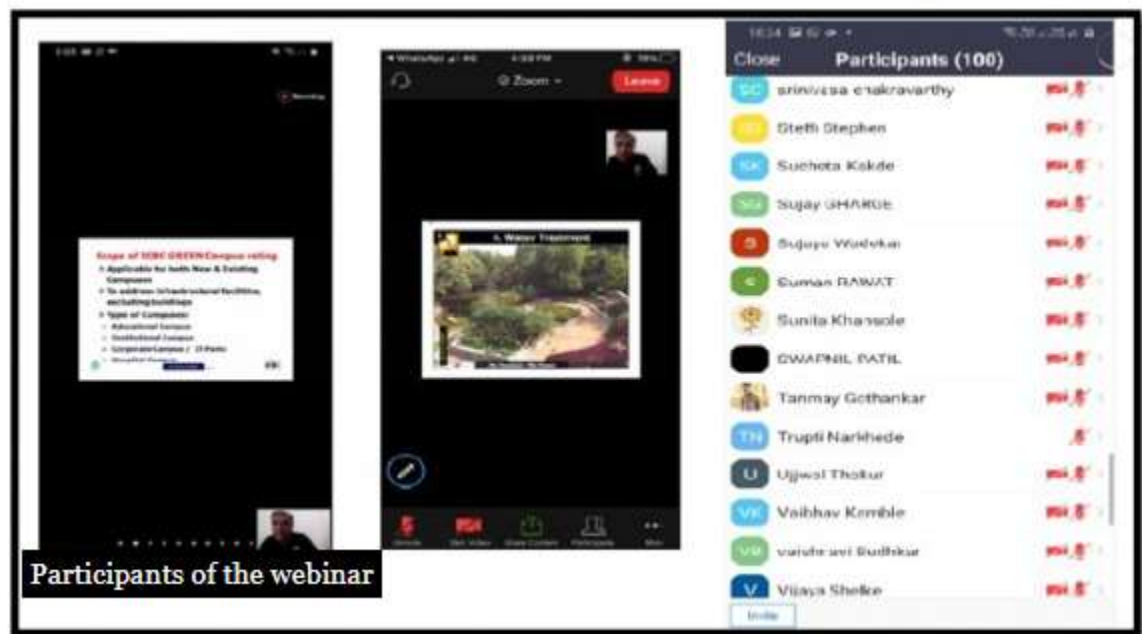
Scope of IGBC GREEN Campus rating
Applicable for both New & Existing Campuses
To address infrastructural facilities, excluding buildings
Type of Campuses:
Educational Campus
Institutional Campus
Corporate Campus / IT Parks
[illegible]

Zoom
Leave

4. Water Treatment

Close
Participants (100)
SC srinivasa chakravarthy
Steffi Stephen
SK Sucheta Kakde
SG Sujay GHARGE
S Sujaya Wadekar
S Suman RAWAT
Sunita Khansole
SWAPNIL PATIL
Tanmay Gothankar
TN Trupti Narkhede
U Ujjwal Thakur
VK Vaibhav Kamble
VB vaishnavi Budhkar
V Vijaya Shelke
Invite

Participants of the webinar